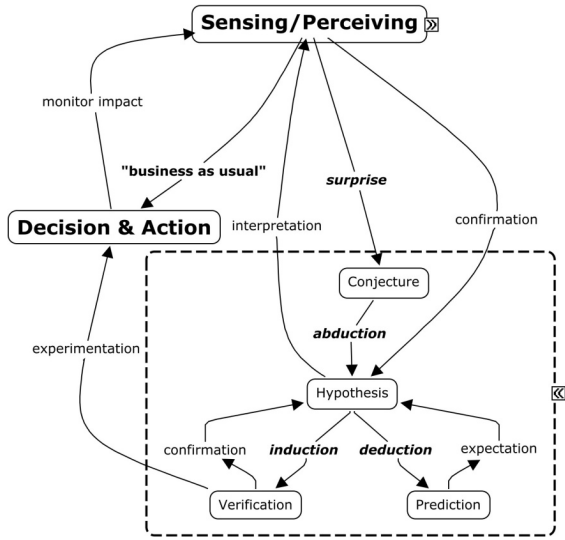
Sensing/Perceiving »

monitor impact

"business as usual"

surprise

Decision & Action

interpretation

confirmation

Conjecture

abduction

experimentation

Hypothesis

«

confirmation

induction

deduction

expectation

Verification

Prediction